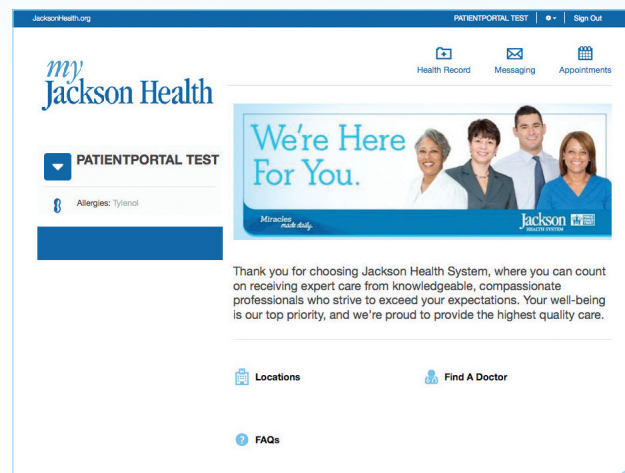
JacksonHealth.org

PATIENTPORTAL TEST | Sign Out

my Jackson Health

Health Record Messaging Appointments

PATIENTPORTAL TEST

Allergies: Tylenol

We're Here For You.

Miracles made daily.

Jackson HEALTH SYSTEM

Thank you for choosing Jackson Health System, where you can count on receiving expert care from knowledgeable, compassionate professionals who strive to exceed your expectations. Your well-being is our top priority, and we're proud to provide the highest quality care.

Locations

Find A Doctor

FAQs